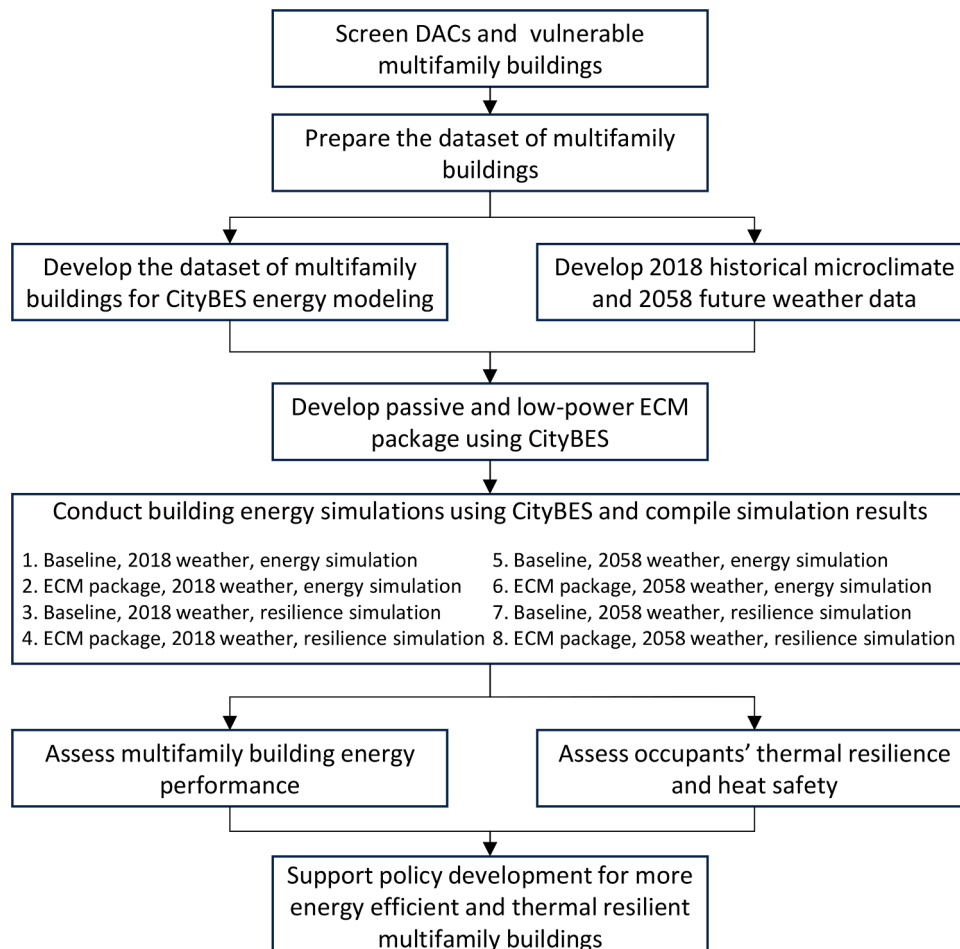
Screen DACs and vulnerable multifamily buildings

Prepare the dataset of multifamily buildings

Develop the dataset of multifamily buildings for CityBES energy modeling

Develop 2018 historical microclimate and 2058 future weather data

Develop passive and low-power ECM package using CityBES

Conduct building energy simulations using CityBES and compile simulation results

1. Baseline, 2018 weather, energy simulation
2. ECM package, 2018 weather, energy simulation
3. Baseline, 2018 weather, resilience simulation
4. ECM package, 2018 weather, resilience simulation

5. Baseline, 2058 weather, energy simulation
6. ECM package, 2058 weather, energy simulation
7. Baseline, 2058 weather, resilience simulation
8. ECM package, 2058 weather, resilience simulation

Assess multifamily building energy performance

Assess occupants' thermal resilience and heat safety

Support policy development for more energy efficient and thermal resilient multifamily buildings